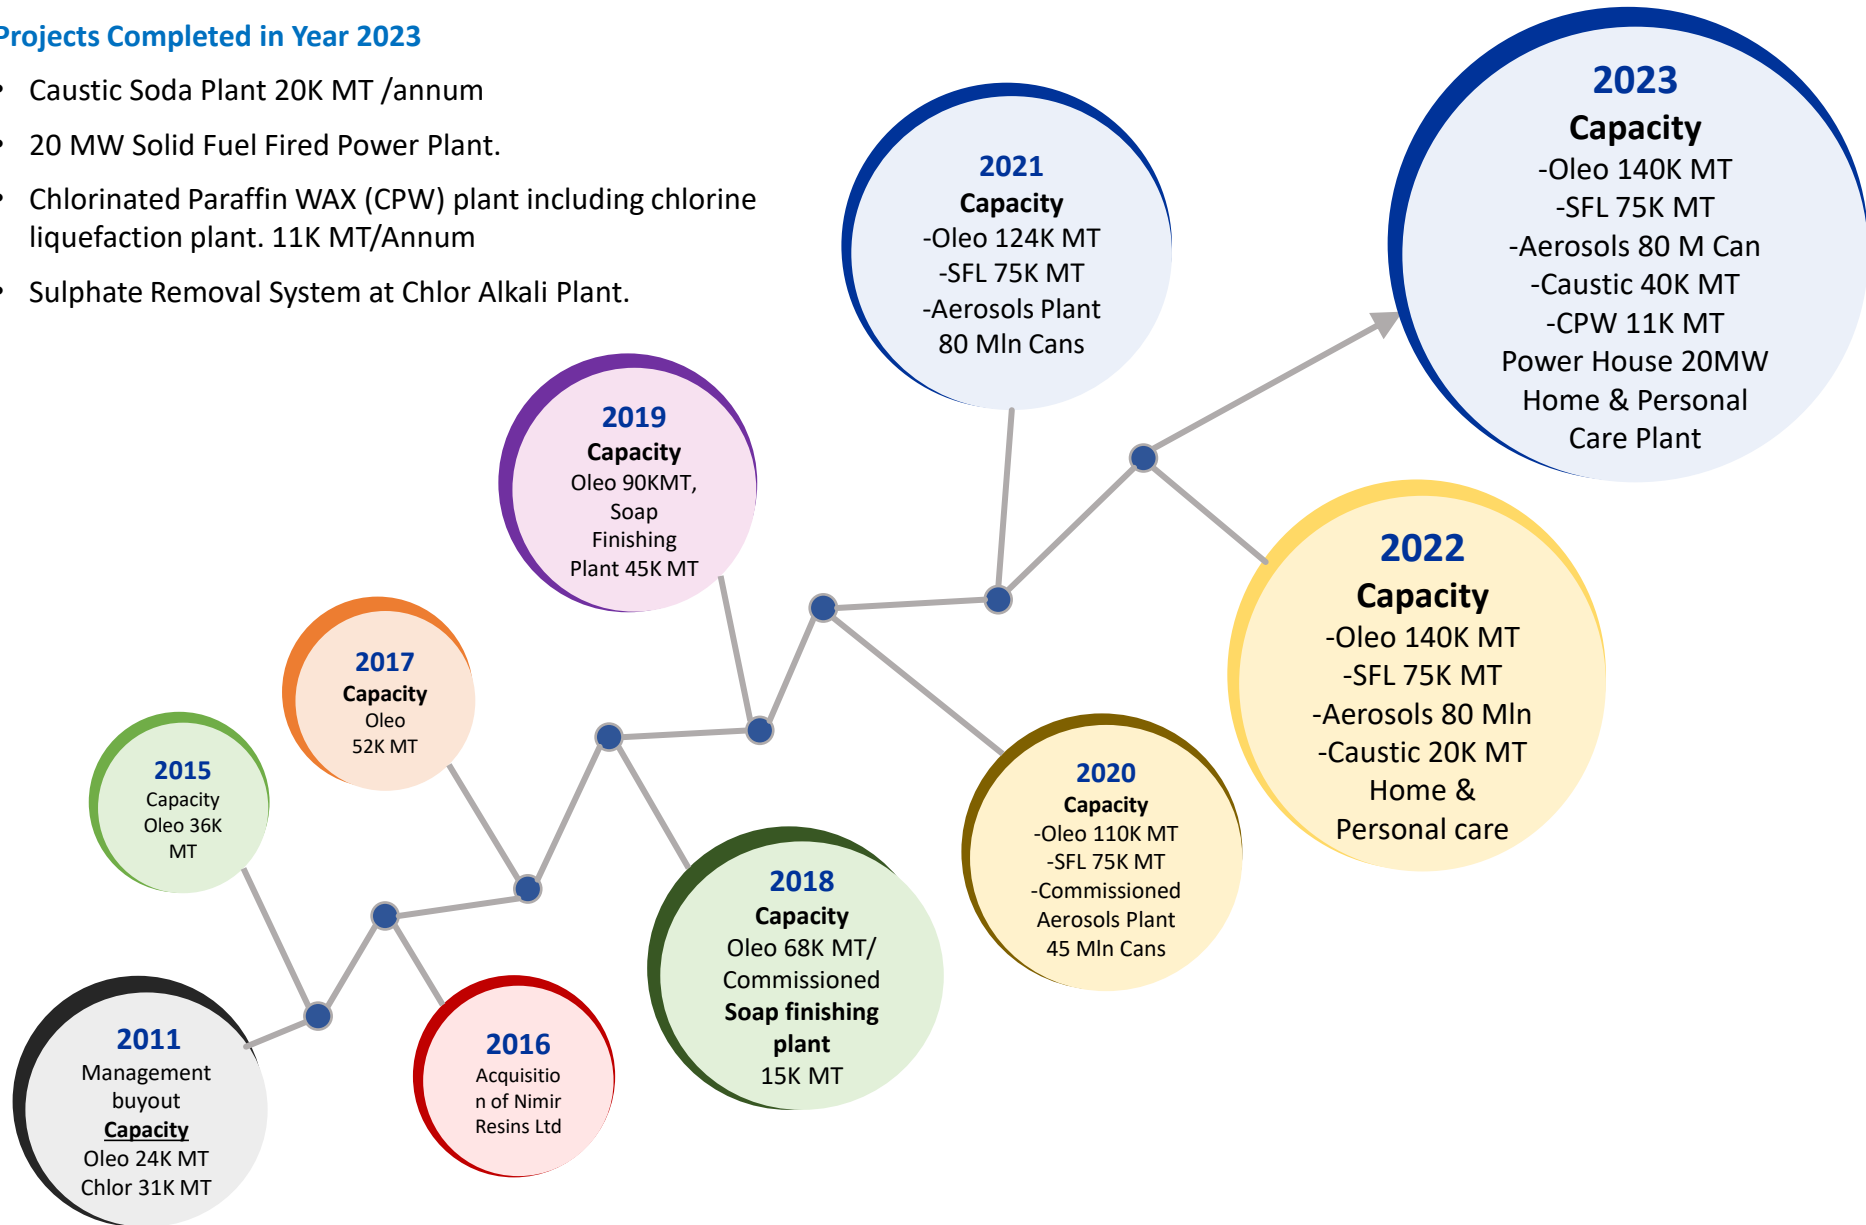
Projects Completed in Year 2023

• Caustic Soda Plant 20K MT /annum

• 20 MW Solid Fuel Fired Power Plant.

• Chlorinated Paraffin WAX (CPW) plant including chlorine liquefaction plant. 11K MT/Annum

• Sulphate Removal System at Chlor Alkali Plant.

2023
Capacity
-Oleo 140K MT
-SFL 75K MT
-Aerosols 80 M Can
-Caustic 40K MT
-CPW 11K MT
Power House 20MW
Home & Personal Care Plant

2021
Capacity
-Oleo 124K MT
-SFL 75K MT
-Aerosols Plant 80 Mln Cans

2019
Capacity
Oleo 90KMT, Soap Finishing Plant 45K MT

2022
Capacity
-Oleo 140K MT
-SFL 75K MT
-Aerosols 80 Mln
-Caustic 20K MT
Home & Personal care

2017
Capacity
Oleo 52K MT

2015
Capacity
Oleo 36K MT

2020
Capacity
-Oleo 110K MT
-SFL 75K MT
-Commissioned Aerosols Plant 45 Mln Cans

2018
Capacity
Oleo 68K MT/ Commissioned **Soap finishing plant** 15K MT

2011
Management buyout
<u>Capacity</u>
Oleo 24K MT
Chlor 31K MT

2016
Acquisition of Nimir Resins Ltd